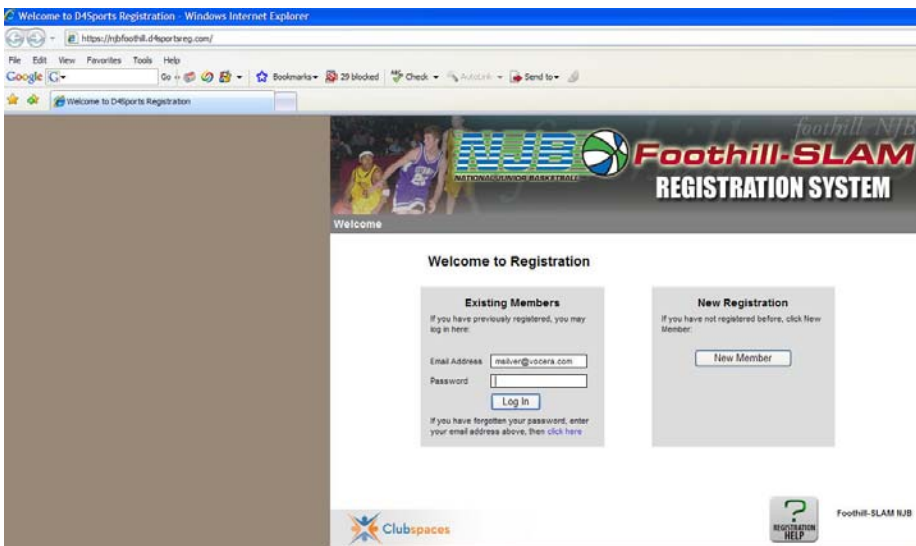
Welcome to D4Sports Registration - Windows Internet Explorer

https://njbfoothill.d4sportsreg.com/

File Edit View Favorites Tools Help

Google G

Go Bookmarks 29 blocked Check AutoLink Send to

Welcome to D4Sports Registration

foothill NJB

NJB NATIONAL JUNIOR BASKETBALL

Foothill-SLAM

REGISTRATION SYSTEM

Welcome

Welcome to Registration

Existing Members

If you have previously registered, you may log in here:

Email Address msilver@vocera.com

Password

Log In

If you have forgotten your password, enter your email address above, then click here

New Registration

If you have not registered before, click New Member:

New Member

Clubspaces

REGISTRATION HELP

Foothill-SLAM NJB